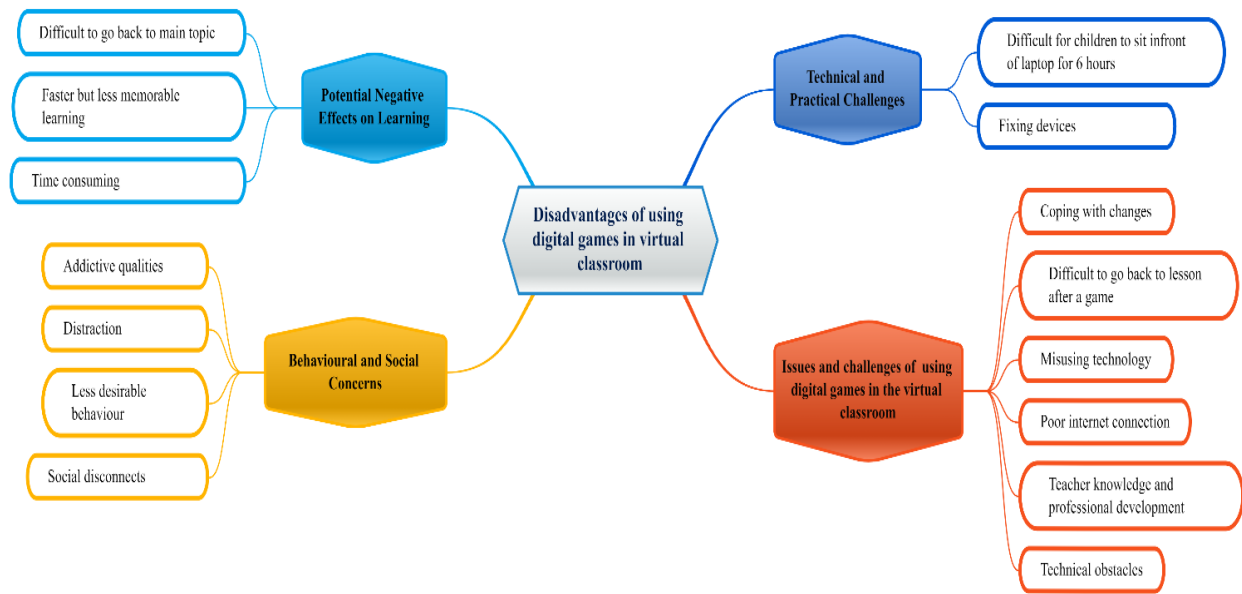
Disadvantages of using digital games in virtual classroom

Potential Negative Effects on Learning

Difficult to go back to main topic

Faster but less memorable learning

Time consuming

Technical and Practical Challenges

Difficult for children to sit infront of laptop for 6 hours

Fixing devices

Behavioural and Social Concerns

Addictive qualities

Distraction

Less desirable behaviour

Social disconnects

Issues and challenges of using digital games in the virtual classroom

Coping with changes

Difficult to go back to lesson after a game

Misusing technology

Poor internet connection

Teacher knowledge and professional development

Technical obstacles